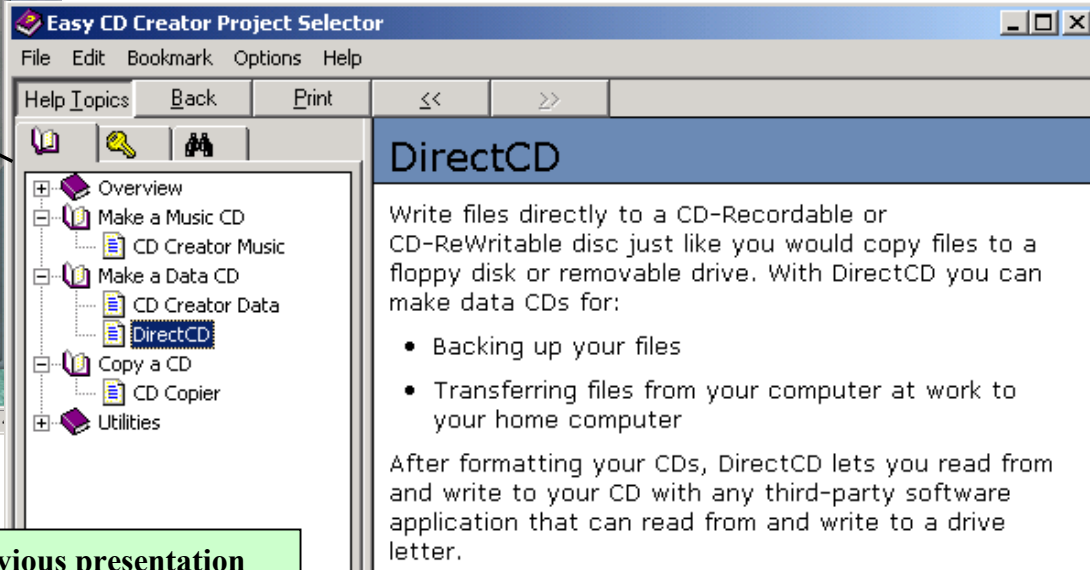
Easy CD Creator Project Selector

File Edit Bookmark Options Help

Help Topics Back Print << >>

Overview
Make a Music CD
CD Creator Music
Make a Data CD
CD Creator Data
DirectCD
Copy a CD
CD Copier
Utilities

DirectCD

Write files directly to a CD-Recordable or CD-ReWritable disc just like you would copy files to a floppy disk or removable drive. With DirectCD you can make data CDs for:

• Backing up your files

• Transferring files from your computer at work to your home computer

After formatting your CDs, DirectCD lets you read from and write to your CD with any third-party software application that can read from and write to a drive letter.

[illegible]vious presentation